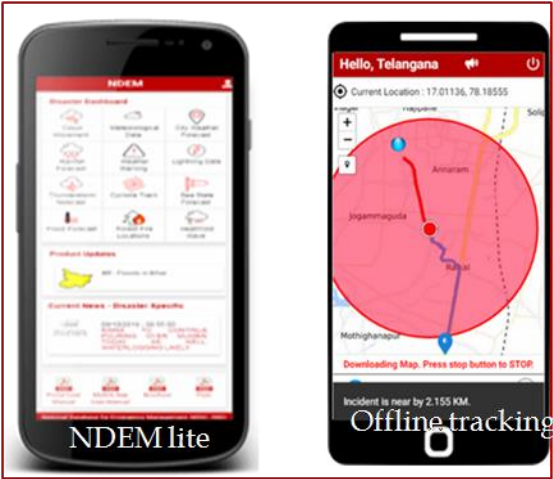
NDEM

Disaster Dashboard

Cloud Movement

Meteorological Data

City Weather Forecast

Weather Forecast

Weather Warning

Lightning Data

Thunderstorm Nowcast

Cyclone Track

Sea State Forecast

Flood Forecast

Forest Fire Locations

Heatwave Wave

Product Updates

Current News - Disaster Specific

NDEM lite

Hello, Telangana

Current Location : 17.01136, 78.18555

Annaram

Jogammaguda

Mothighanapur

Downloading Map. Press stop button to STOP.

Incident is near by 2.155 KM.

Offline tracking